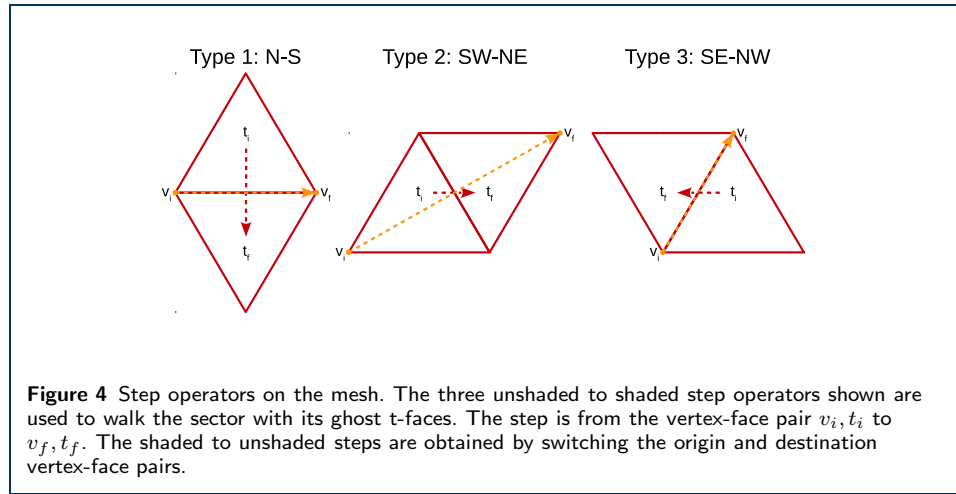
Type 1: N-S

Type 2: SW-NE

Type 3: SE-NW

$t_i$

$v_i$

$v_f$

$t_f$

$v_f$

$t_i$

$t_f$

$v_i$

$v_f$

$t_f$

$t_i$

$v_i$

**Figure 4** Step operators on the mesh. The three unshaded to shaded step operators shown are used to walk the sector with its ghost t-faces. The step is from the vertex-face pair $v_i, t_i$ to $v_f, t_f$. The shaded to unshaded steps are obtained by switching the origin and destination vertex-face pairs.